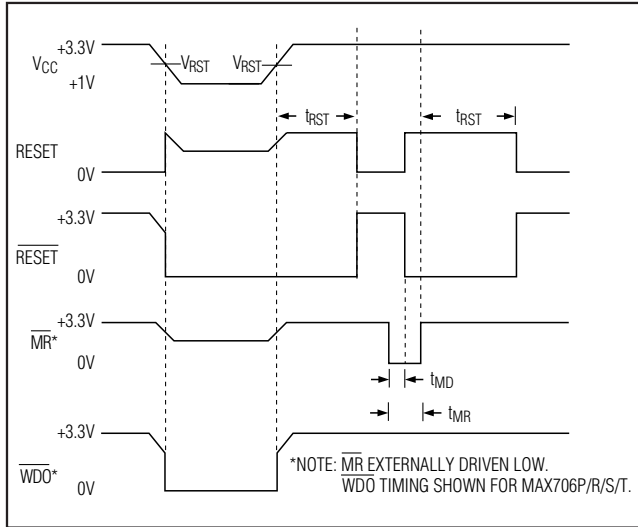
+3.3V
$V_{CC}$
$V_{RST}$
$V_{RST}$
+1V
$t_{RST}$
$t_{RST}$
RESET
0V
+3.3V
$\overline{RESET}$
0V
+3.3V
$\overline{MR}$*
0V
$t_{MD}$
$t_{MR}$
+3.3V
$\overline{WDO}$*
0V
*NOTE: $\overline{MR}$ EXTERNALLY DRIVEN LOW.
$\overline{WDO}$ TIMING SHOWN FOR MAX706P/R/S/T.